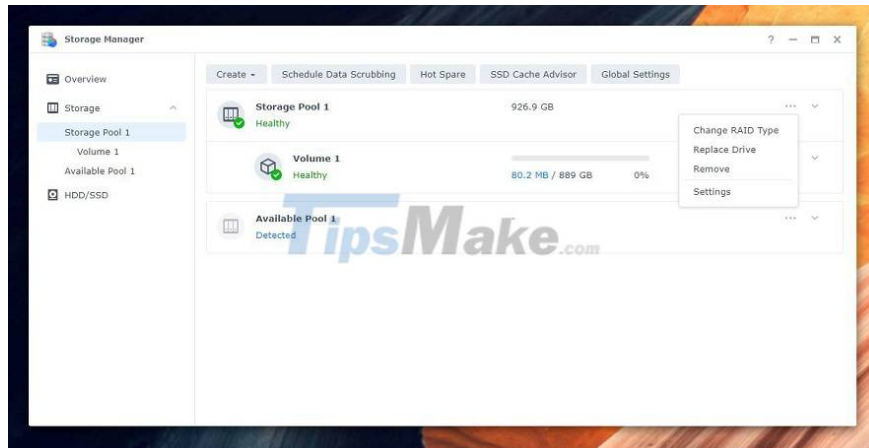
Storage Manager

? — ☐ ✕

Overview

Storage

Storage Pool 1

Volume 1

Available Pool 1

HDD/SSD

Create ▾

Schedule Data Scrubbing

Hot Spare

SSD Cache Advisor

Global Settings

Storage Pool 1

Healthy

926.9 GB

Change RAID Type

Replace Drive

Remove

Settings

Volume 1

Healthy

80.2 MB / 889 GB

0%

Available Pool 1

Detected

TipsMake.com